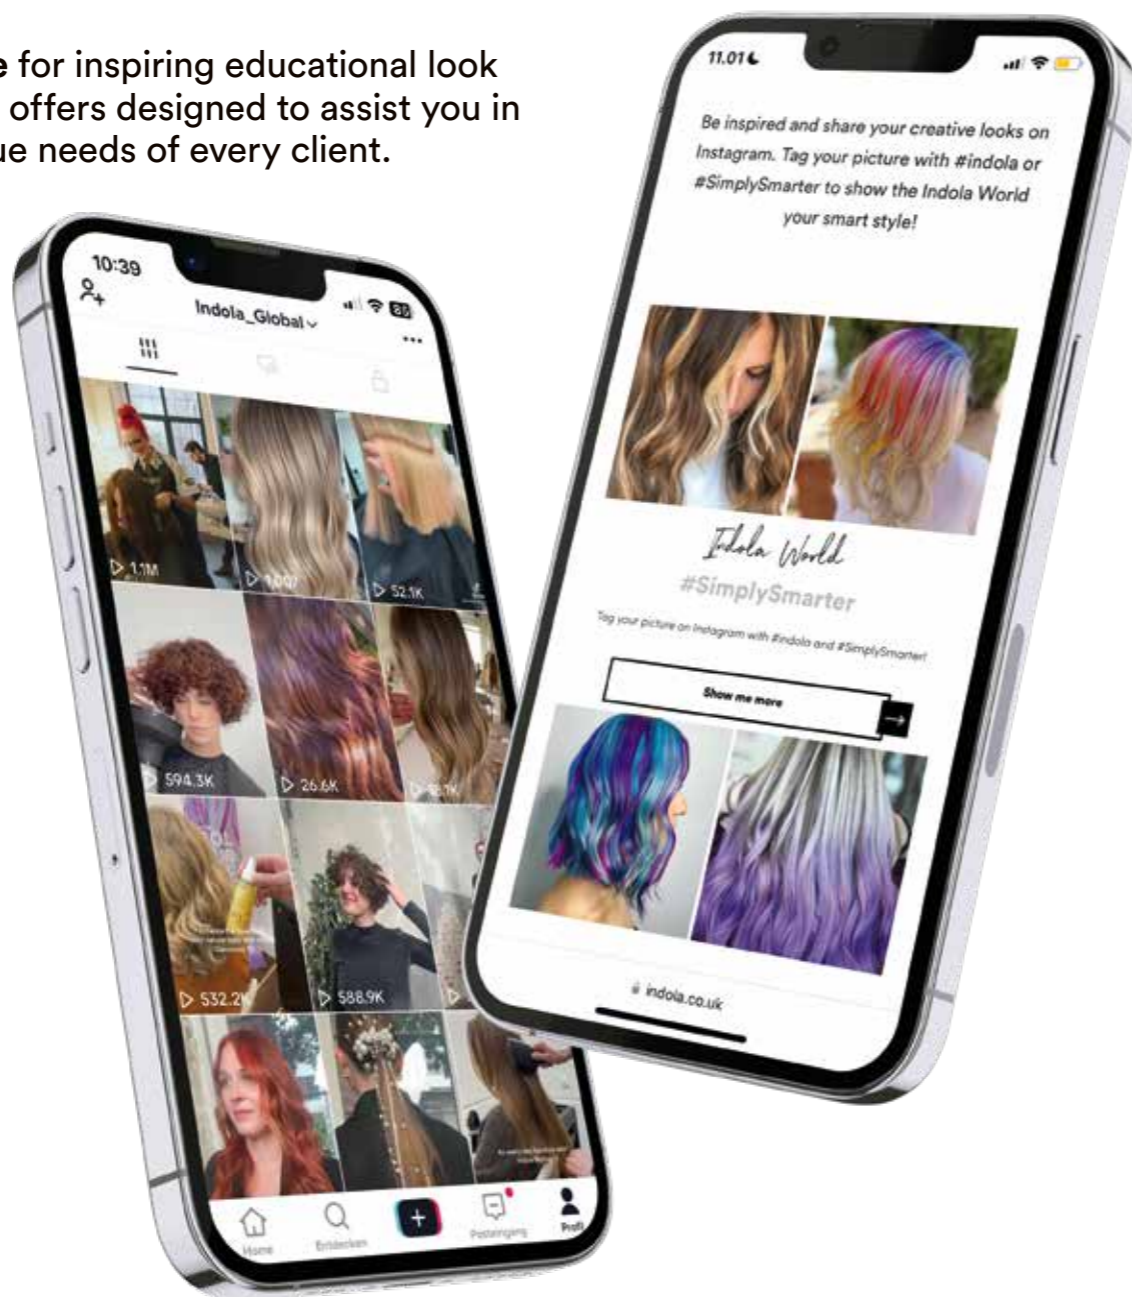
e for inspiring educational look offers designed to assist you in ue needs of every client.

10:39

Indola_Global

1.1M

100K

52.1K

594.3K

26.6K

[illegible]

532.2K

588.9K

Home

Entdecken

+

Posteingang

Profil

11.01

Be inspired and share your creative looks on Instagram. Tag your picture with #indola or #SimplySmarter to show the Indola World your smart style!

Indola World

#SimplySmarter

Tag your picture on Instagram with #indola and #SimplySmarter!

Show me more

→

indola.co.uk